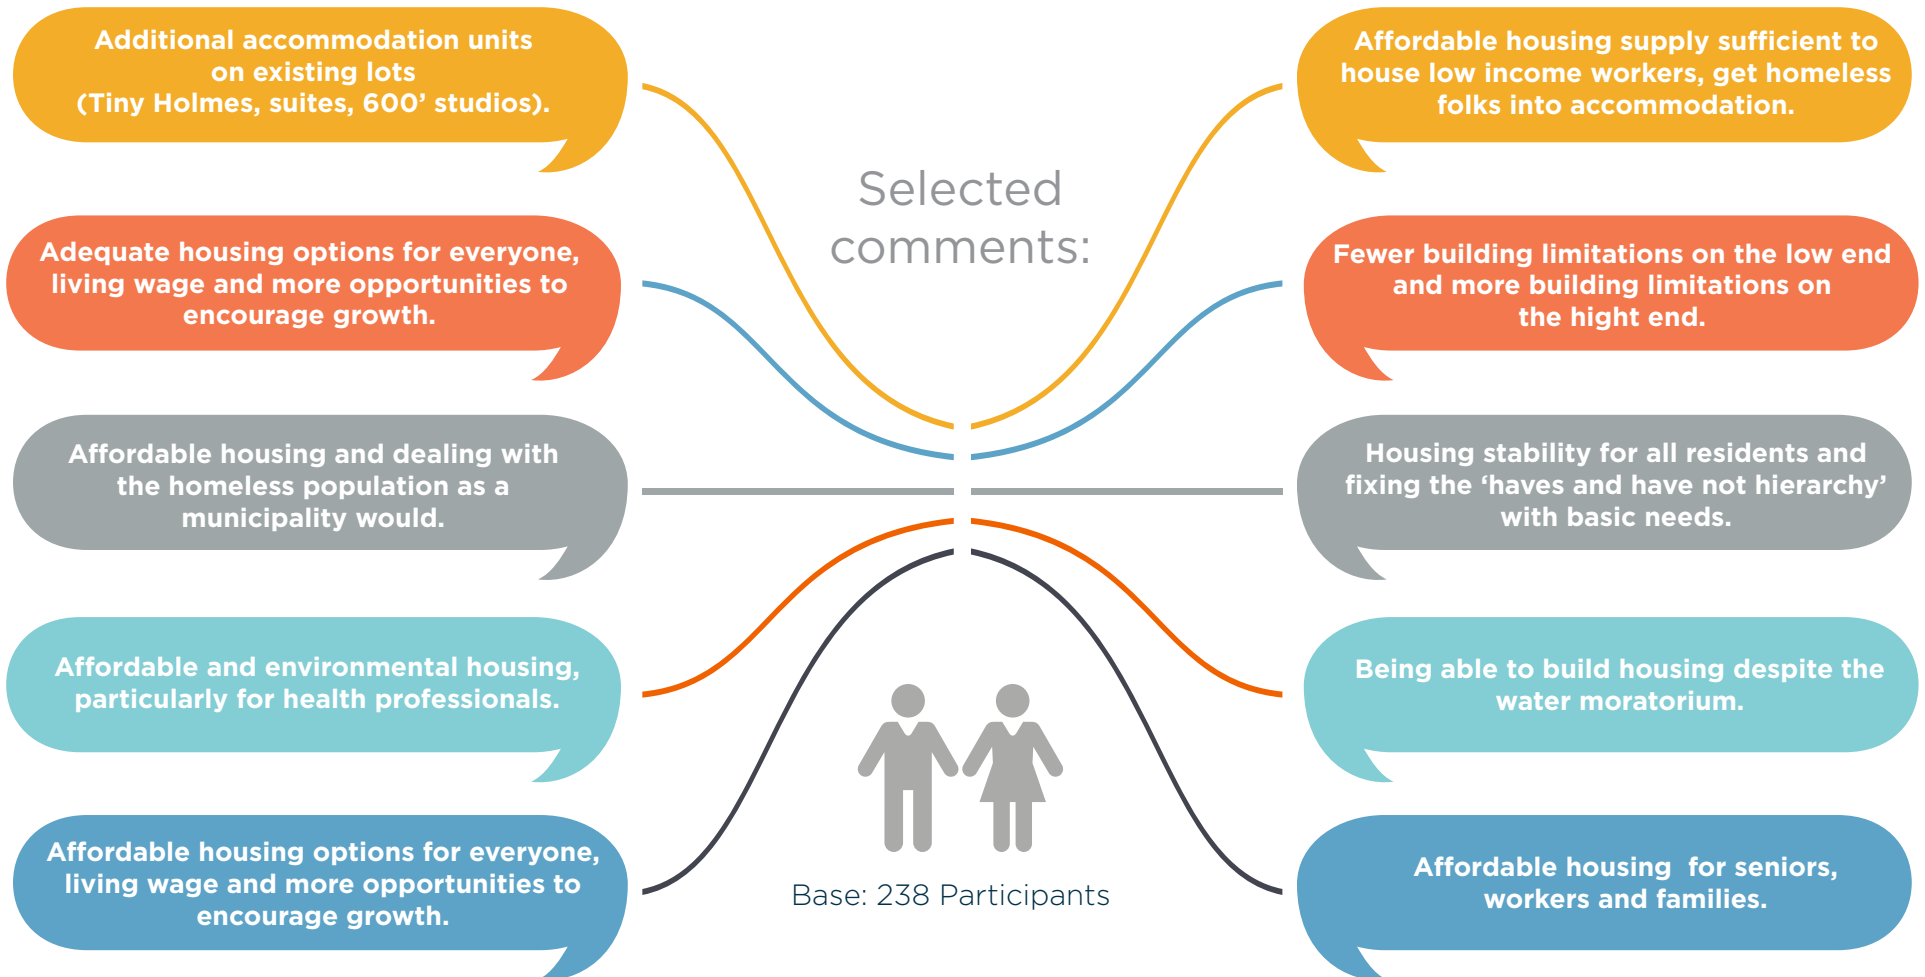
Additional accommodation units on existing lots (Tiny Holmes, suites, 600’ studios).

Adequate housing options for everyone, living wage and more opportunities to encourage growth.

Affordable housing and dealing with the homeless population as a municipality would.

Affordable and environmental housing, particularly for health professionals.

Affordable housing options for everyone, living wage and more opportunities to encourage growth.

Selected comments:

Base: 238 Participants

Affordable housing supply sufficient to house low income workers, get homeless folks into accommodation.

Fewer building limitations on the low end and more building limitations on the hight end.

Housing stability for all residents and fixing the ‘haves and have not hierarchy’ with basic needs.

Being able to build housing despite the water moratorium.

Affordable housing for seniors, workers and families.